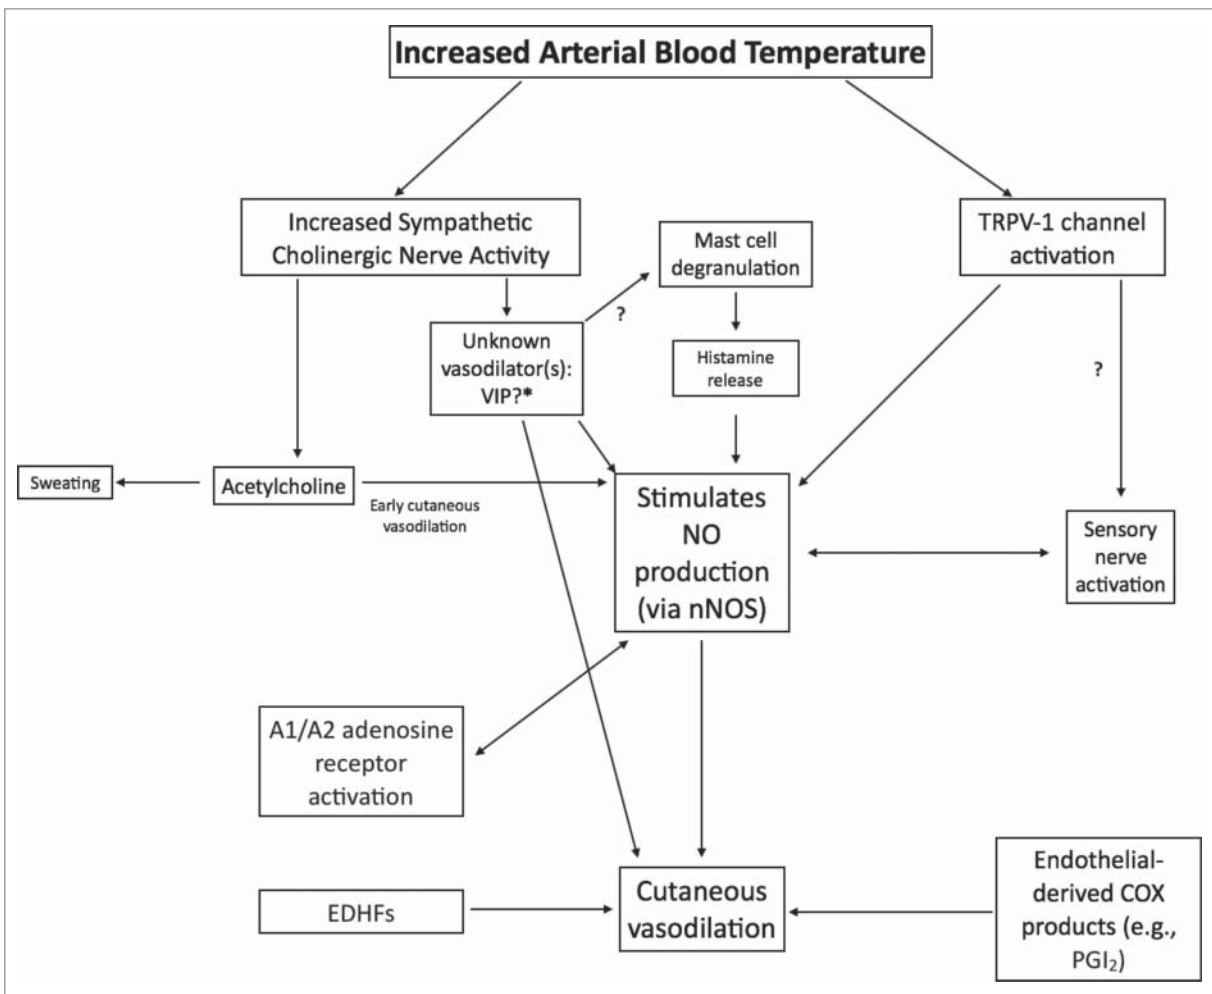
Increased Arterial Blood Temperature

Increased Sympathetic Cholinergic Nerve Activity

Mast cell degranulation

TRPV-1 channel activation

?

Unknown vasodilator(s): VIP?*

Histamine release

?

Sweating

Acetylcholine

Early cutaneous vasodilation

Stimulates NO production (via nNOS)

Sensory nerve activation

A1/A2 adenosine receptor activation

EDHFs

Cutaneous vasodilation

Endothelial-derived COX products (e.g., $PGI_2$)